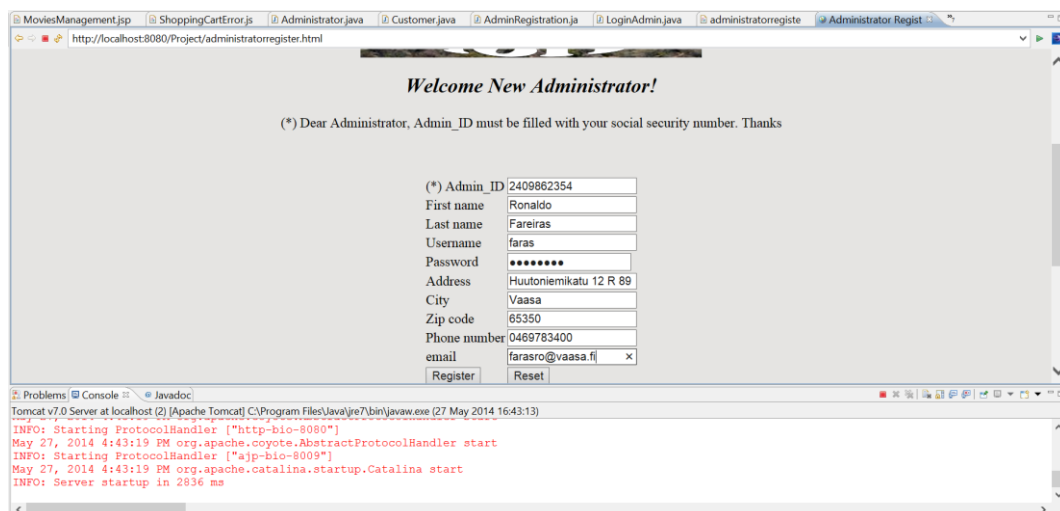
MoviesManagement.jsp | ShoppingCartError.js | Administrator.java | Customer.java | AdminRegistration.ja | LoginAdmin.java | administratorregiste | Administrator Regist

http://localhost:8080/Project/administratorregister.html

Welcome New Administrator!

(*) Dear Administrator, Admin_ID must be filled with your social security number. Thanks

(*) Admin_ID 2409862354
First name Ronaldo
Last name Fareiras
Username faras
Password ••••••••
Address Huutoniemikatu 12 R 89
City Vaasa
Zip code 65350
Phone number 0469783400
email farasro@vaasa.fi

Register Reset

Problems Console Javadoc

Tomcat v7.0 Server at localhost (2) [Apache Tomcat] C:\Program Files\Java\jre7\bin\javaw.exe (27 May 2014 16:43:13)

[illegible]
INFO: Starting ProtocolHandler ["http-bio-8080"]
May 27, 2014 4:43:19 PM org.apache.coyote.AbstractProtocolHandler start
INFO: Starting ProtocolHandler ["ajp-bio-8009"]
May 27, 2014 4:43:19 PM org.apache.catalina.startup.Catalina start
INFO: Server startup in 2836 ms